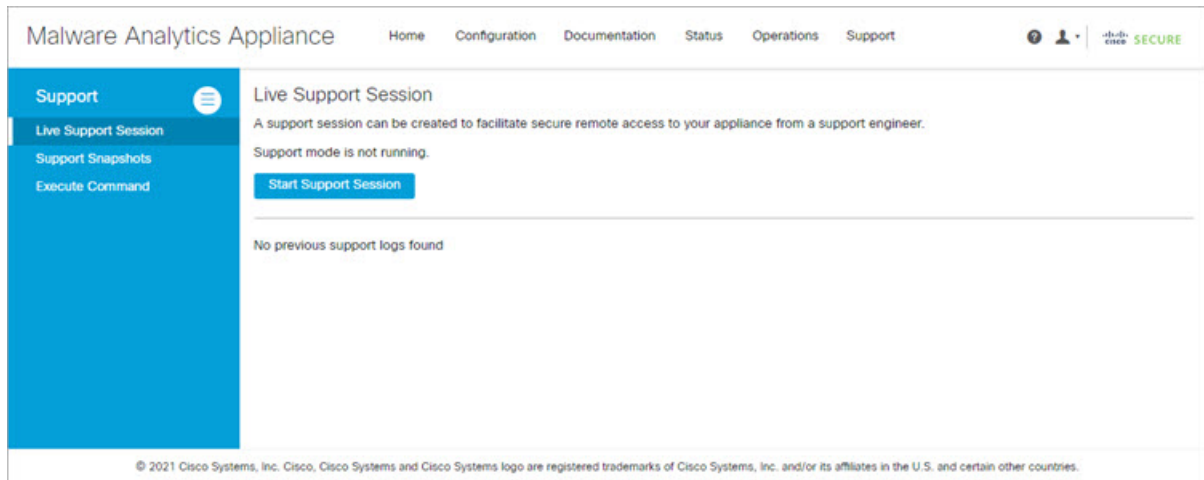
Malware Analytics Appliance

Home Configuration Documentation Status Operations Support

cisco SECURE

Support

Live Support Session
Support Snapshots
Execute Command

Live Support Session

A support session can be created to facilitate secure remote access to your appliance from a support engineer.

Support mode is not running.

Start Support Session

No previous support logs found

© 2021 Cisco Systems, Inc. Cisco, Cisco Systems and Cisco Systems logo are registered trademarks of Cisco Systems, Inc. and/or its affiliates in the U.S. and certain other countries.